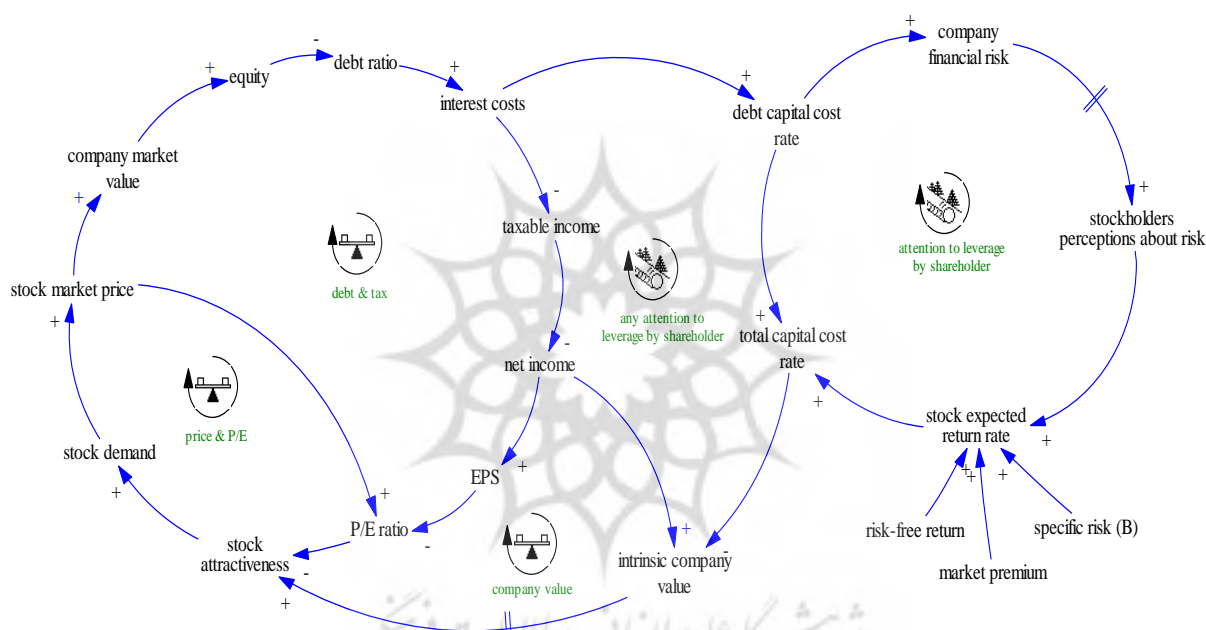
equity
debt ratio
interest costs
debt capital cost rate
company financial risk
company market value
taxable income
stockholders perceptions about risk
debt & tax
any attention to leverage by shareholder
attention to leverage by shareholder
stock market price
total capital cost rate
net income
price & P/E
stock expected return rate
stock demand
EPS
P/E ratio
stock attractiveness
company value
intrinsic company value
risk-free return
specific risk (B)
market premium
+
-
+
+
+
+
+
-
-
+
+
+
+
+
+
+
+
+
+
-
-
+
+
+